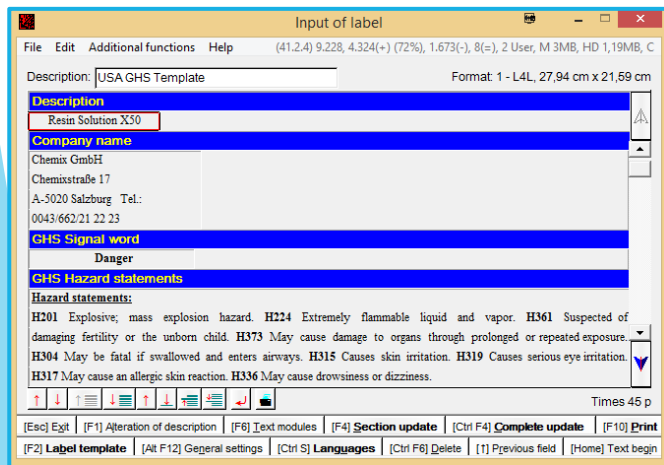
Input of label

File Edit Additional functions Help (41.2.4) 9.228, 4.324(+) (72%), 1.673(-), 8(=), 2 User, M 3MB, HD 1,19MB, C

Description: USA GHS Template

Format: 1 - L4L, 27,94 cm x 21,59 cm

Description

Resin Solution X50

Company name

Chemix GmbH
Chemixstraße 17
A-5020 Salzburg Tel.:
0043/662/21 22 23

GHS Signal word

Danger

GHS Hazard statements

Hazard statements:

H201 Explosive; mass explosion hazard. H224 Extremely flammable liquid and vapor. H361 Suspected of damaging fertility or the unborn child. H373 May cause damage to organs through prolonged or repeated exposure. H304 May be fatal if swallowed and enters airways. H315 Causes skin irritation. H319 Causes serious eye irritation. H317 May cause an allergic skin reaction. H336 May cause drowsiness or dizziness.

Times 45 p

[Esc] Exit | [F1] Alteration of description | [F6] Text modules | [F4] Section update | [Ctrl F4] Complete update | [F10] Print

[F2] Label template | [Alt F12] General settings | [Ctrl S] Languages | [Ctrl F6] Delete | [↑] Previous field | [Home] Text begin